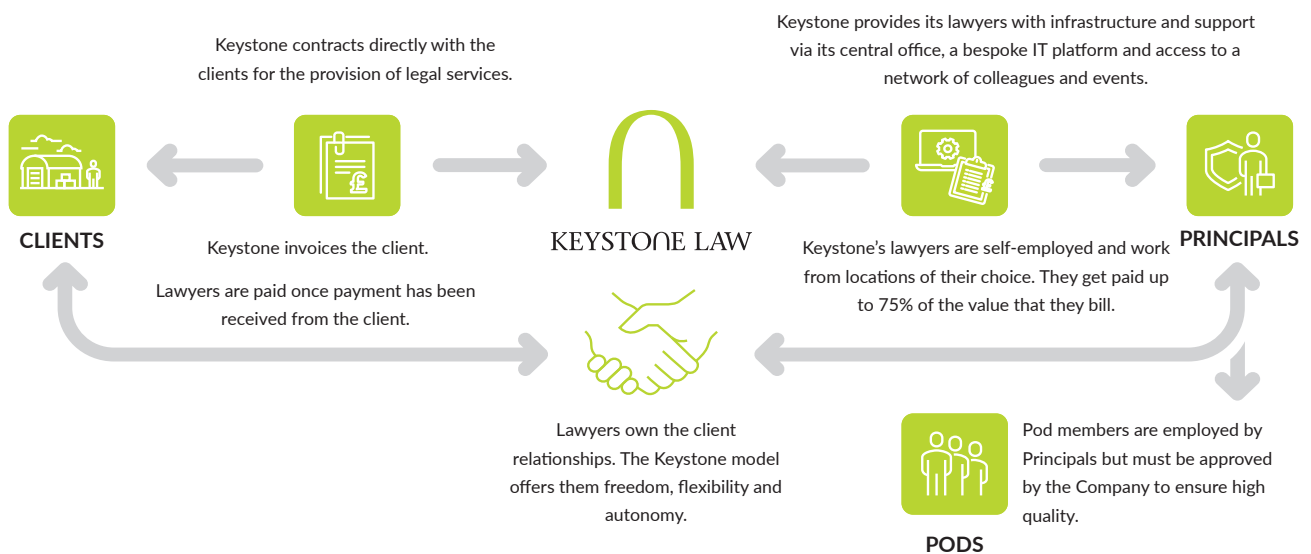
Keystone contracts directly with the clients for the provision of legal services.

Keystone provides its lawyers with infrastructure and support via its central office, a bespoke IT platform and access to a network of colleagues and events.

CLIENTS

Keystone invoices the client.

KEYSTONE LAW

Keystone's lawyers are self-employed and work from locations of their choice. They get paid up to 75% of the value that they bill.

PRINCIPALS

Lawyers are paid once payment has been received from the client.

Lawyers own the client relationships. The Keystone model offers them freedom, flexibility and autonomy.

Pod members are employed by Principals but must be approved by the Company to ensure high quality.

PODS